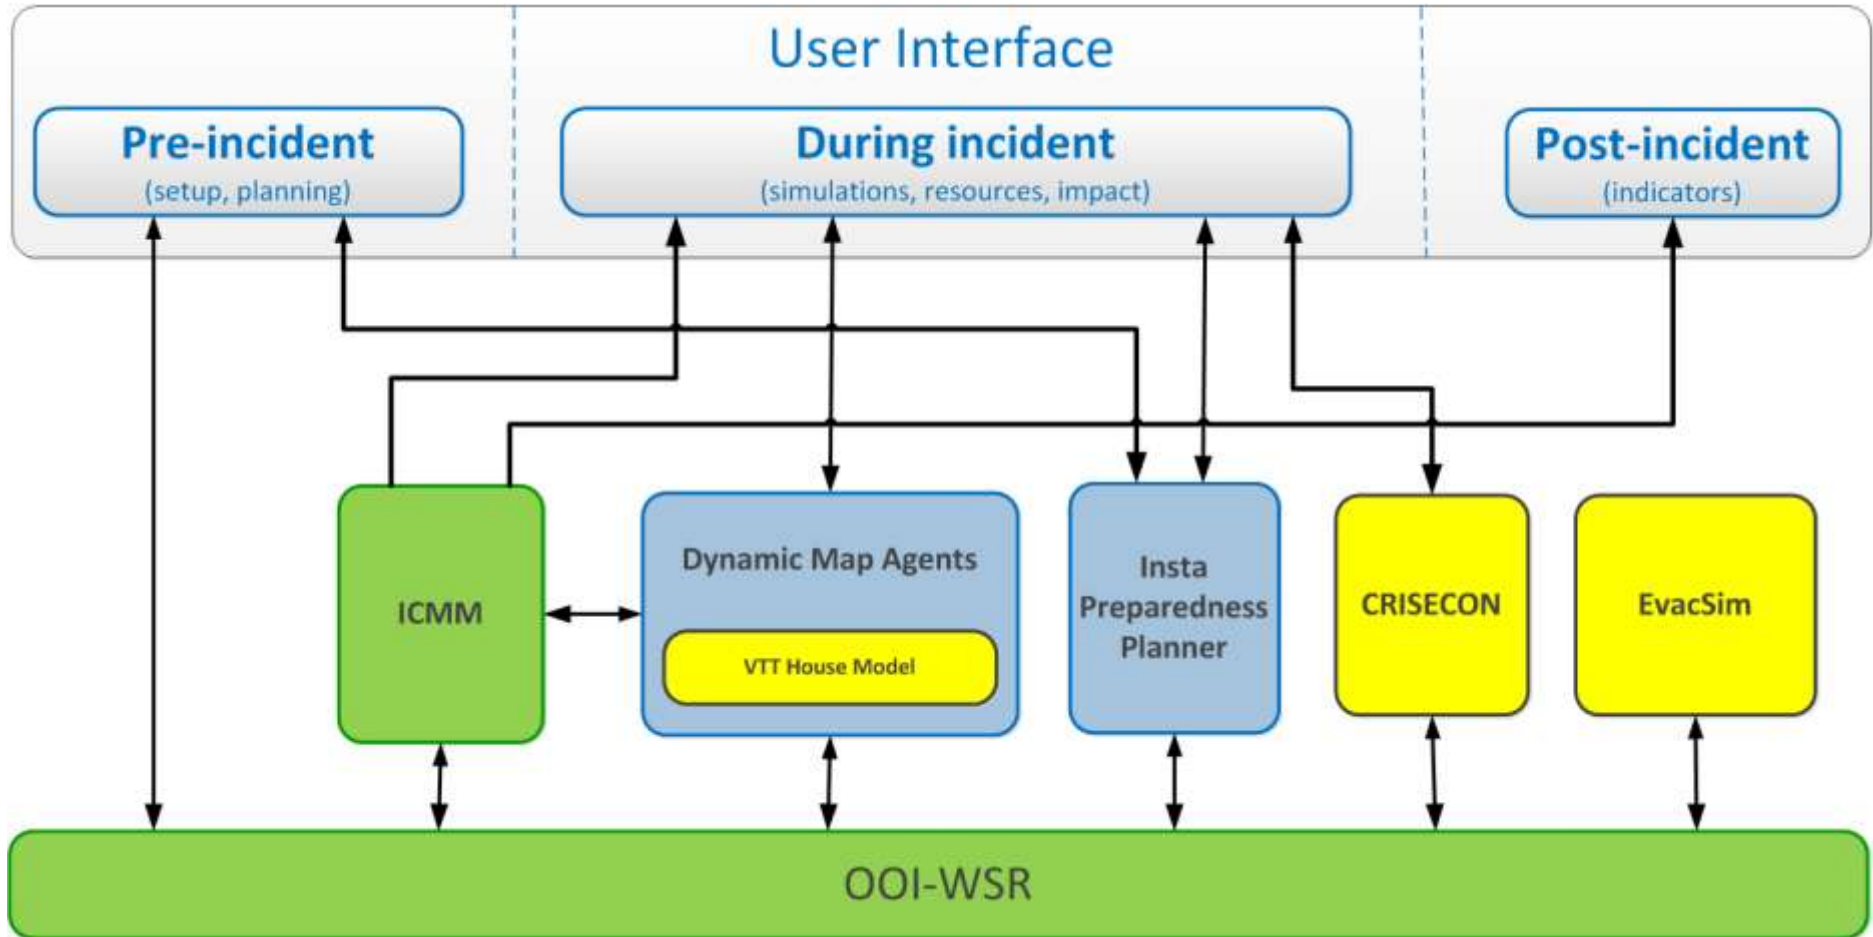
User Interface

Pre-incident
(setup, planning)

During incident
(simulations, resources, impact)

Post-incident
(indicators)

ICMM

Dynamic Map Agents

VTT House Model

Insta Preparedness Planner

CRISECON

EvacSim

OOI-WSR